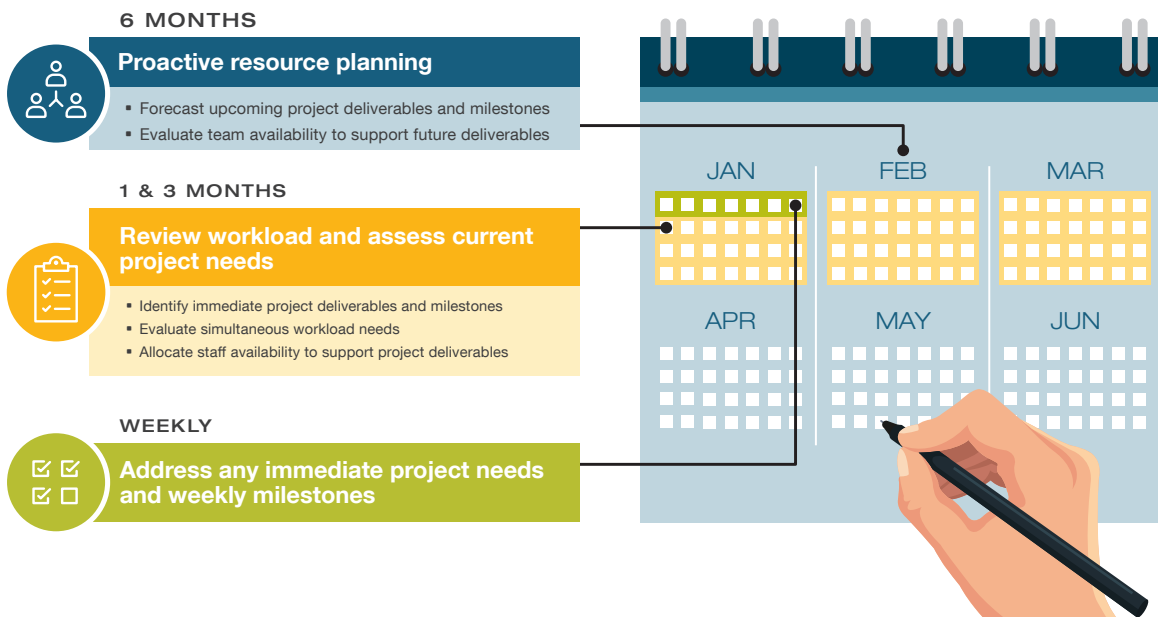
6 MONTHS

Proactive resource planning

- Forecast upcoming project deliverables and milestones
- Evaluate team availability to support future deliverables

1 & 3 MONTHS

Review workload and assess current project needs

- Identify immediate project deliverables and milestones
- Evaluate simultaneous workload needs
- Allocate staff availability to support project deliverables

WEEKLY

Address any immediate project needs and weekly milestones

JAN FEB MAR

APR MAY JUN